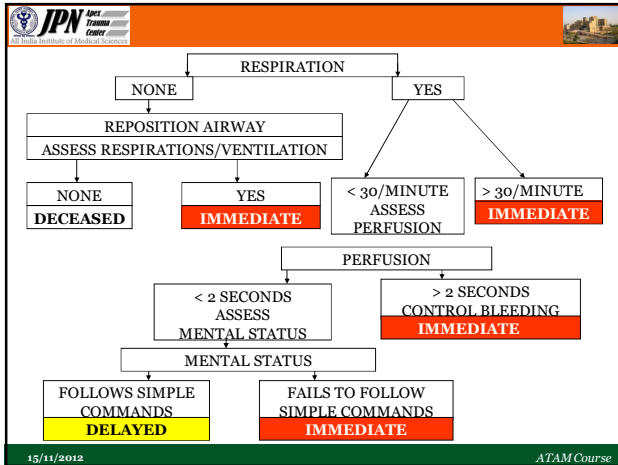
JPN Apex Trauma Center
All India Institute of Medical Sciences

RESPIRATION

NONE

YES

REPOSITION AIRWAY
ASSESS RESPIRATIONS/VENTILATION

NONE
DECEASED

YES
IMMEDIATE

< 30/MINUTE
ASSESS
PERFUSION

> 30/MINUTE
IMMEDIATE

PERFUSION

< 2 SECONDS
ASSESS
MENTAL STATUS

> 2 SECONDS
CONTROL BLEEDING
IMMEDIATE

MENTAL STATUS

FOLLOWS SIMPLE COMMANDS
DELAYED

FAILS TO FOLLOW SIMPLE COMMANDS
IMMEDIATE

15/11/2012

ATAM Course